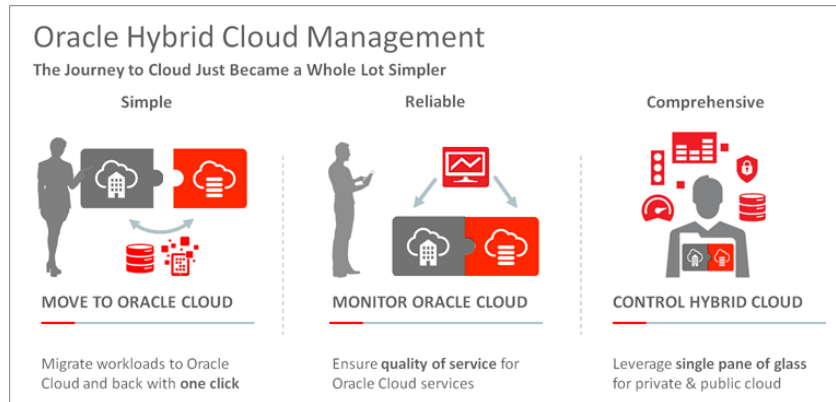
Oracle Hybrid Cloud Management

The Journey to Cloud Just Became a Whole Lot Simpler

Simple

MOVE TO ORACLE CLOUD

Migrate workloads to Oracle Cloud and back with one click

Reliable

MONITOR ORACLE CLOUD

Ensure quality of service for Oracle Cloud services

Comprehensive

CONTROL HYBRID CLOUD

Leverage single pane of glass for private & public cloud